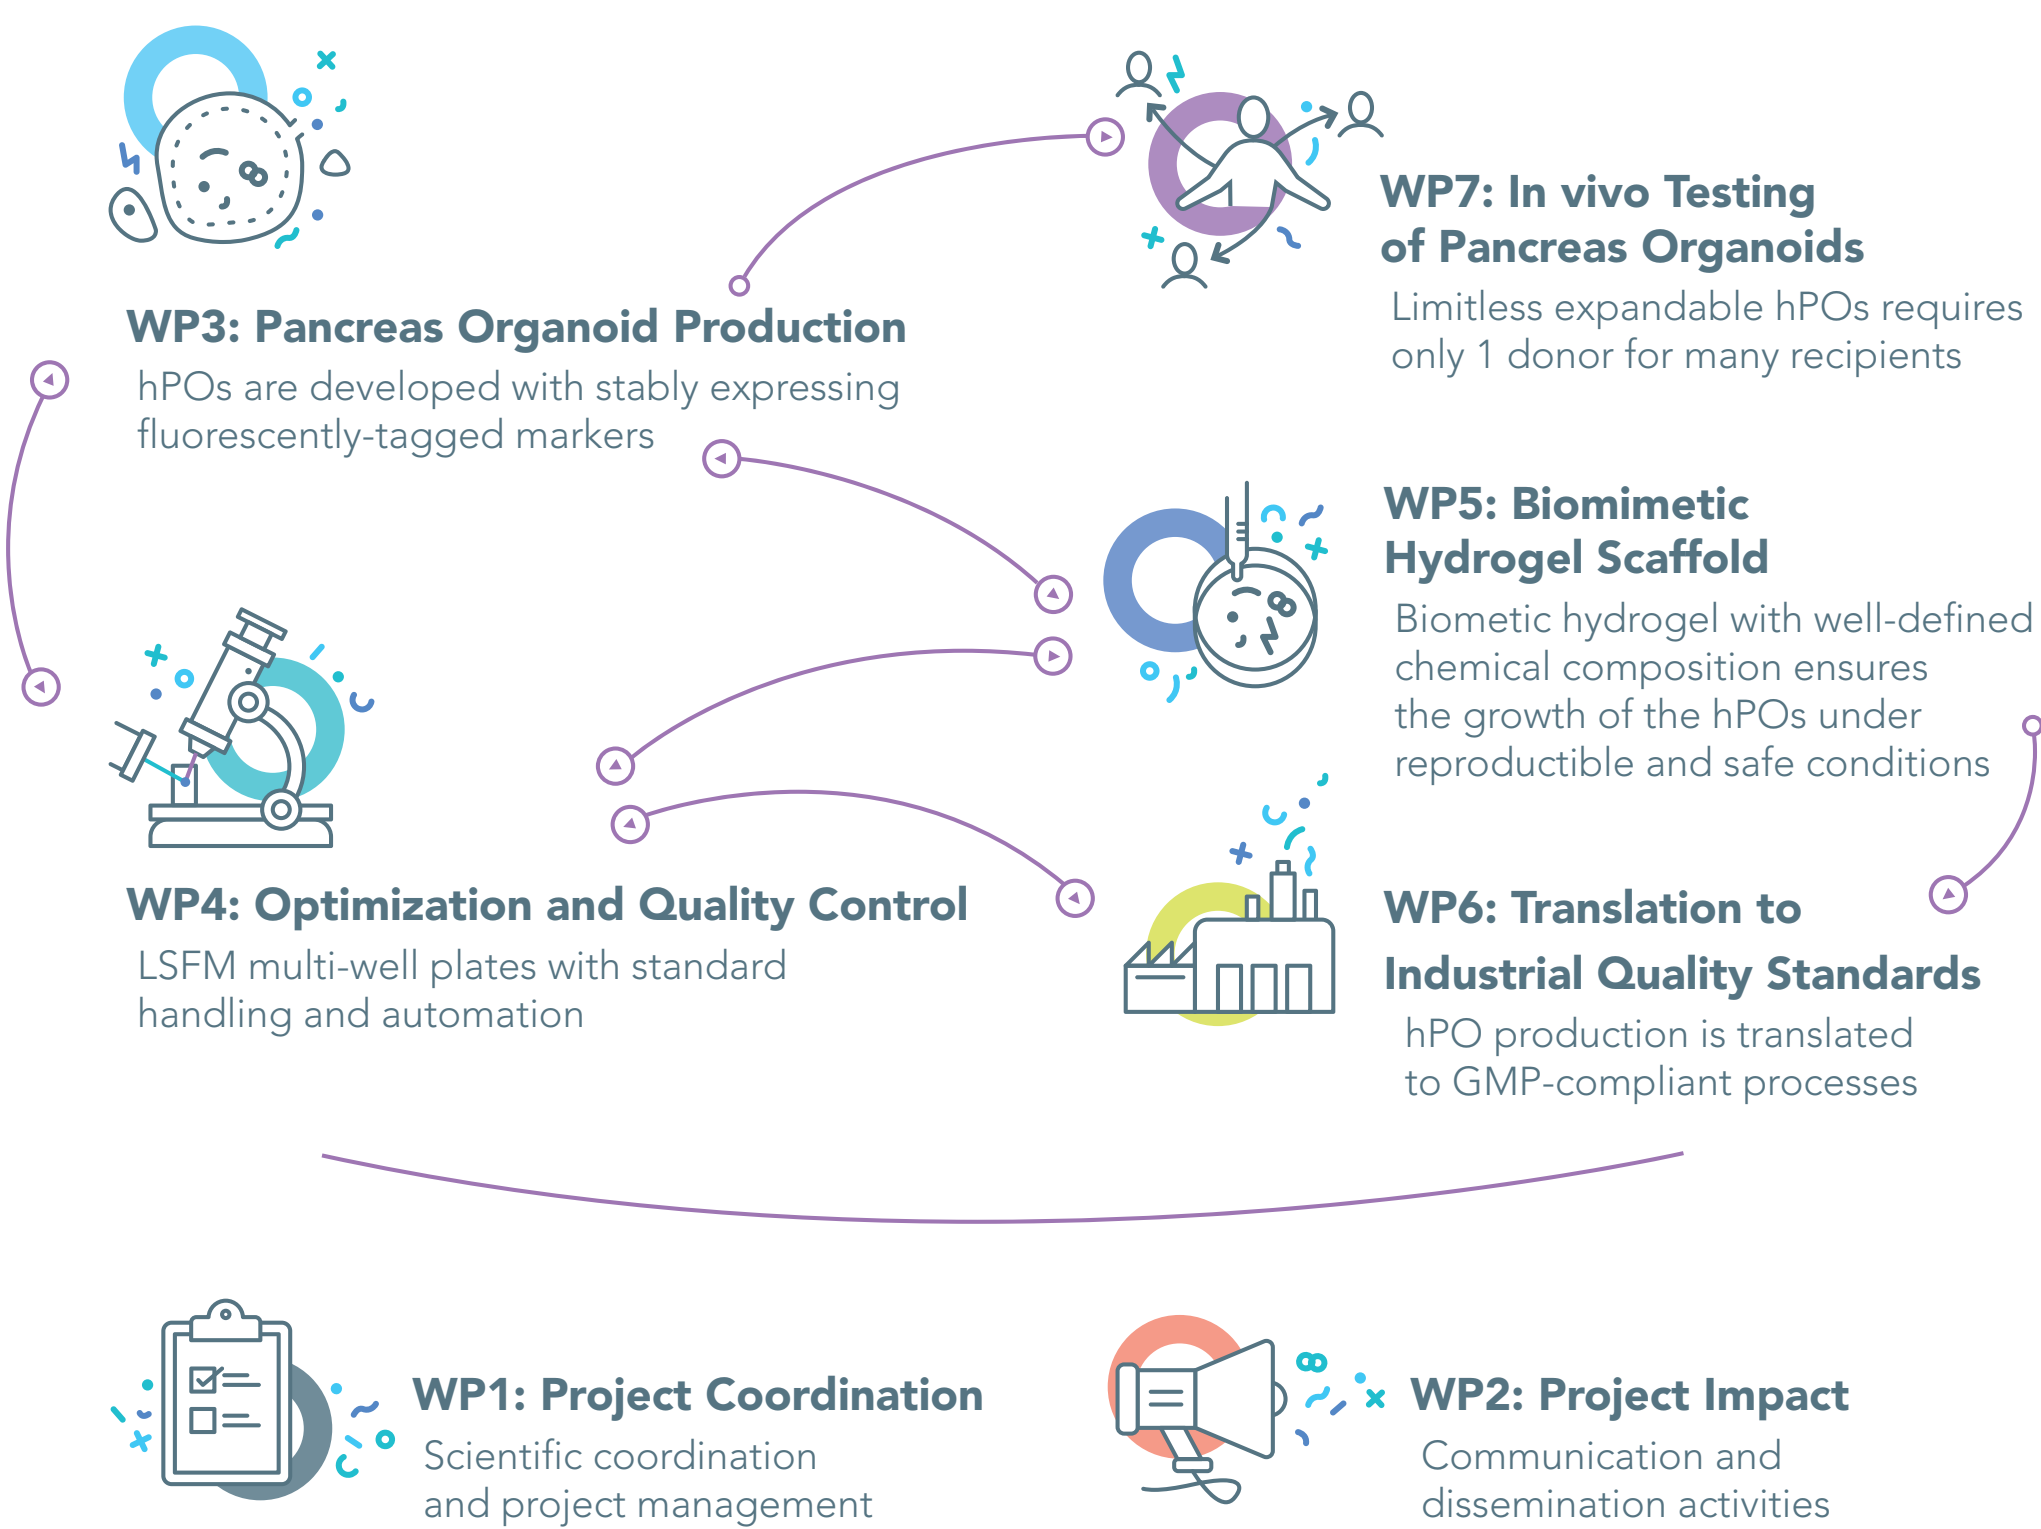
WP7: In vivo Testing of Pancreas Organoids

Limitless expandable hPOs requires only 1 donor for many recipients

WP3: Pancreas Organoid Production

hPOs are developed with stably expressing fluorescently-tagged markers

WP5: Biomimetic Hydrogel Scaffold

Biometic hydrogel with well-defined chemical composition ensures the growth of the hPOs under reproductible and safe conditions

WP4: Optimization and Quality Control

LSFM multi-well plates with standard handling and automation

WP6: Translation to Industrial Quality Standards

hPO production is translated to GMP-compliant processes

WP1: Project Coordination

Scientific coordination and project management

WP2: Project Impact

Communication and dissemination activities